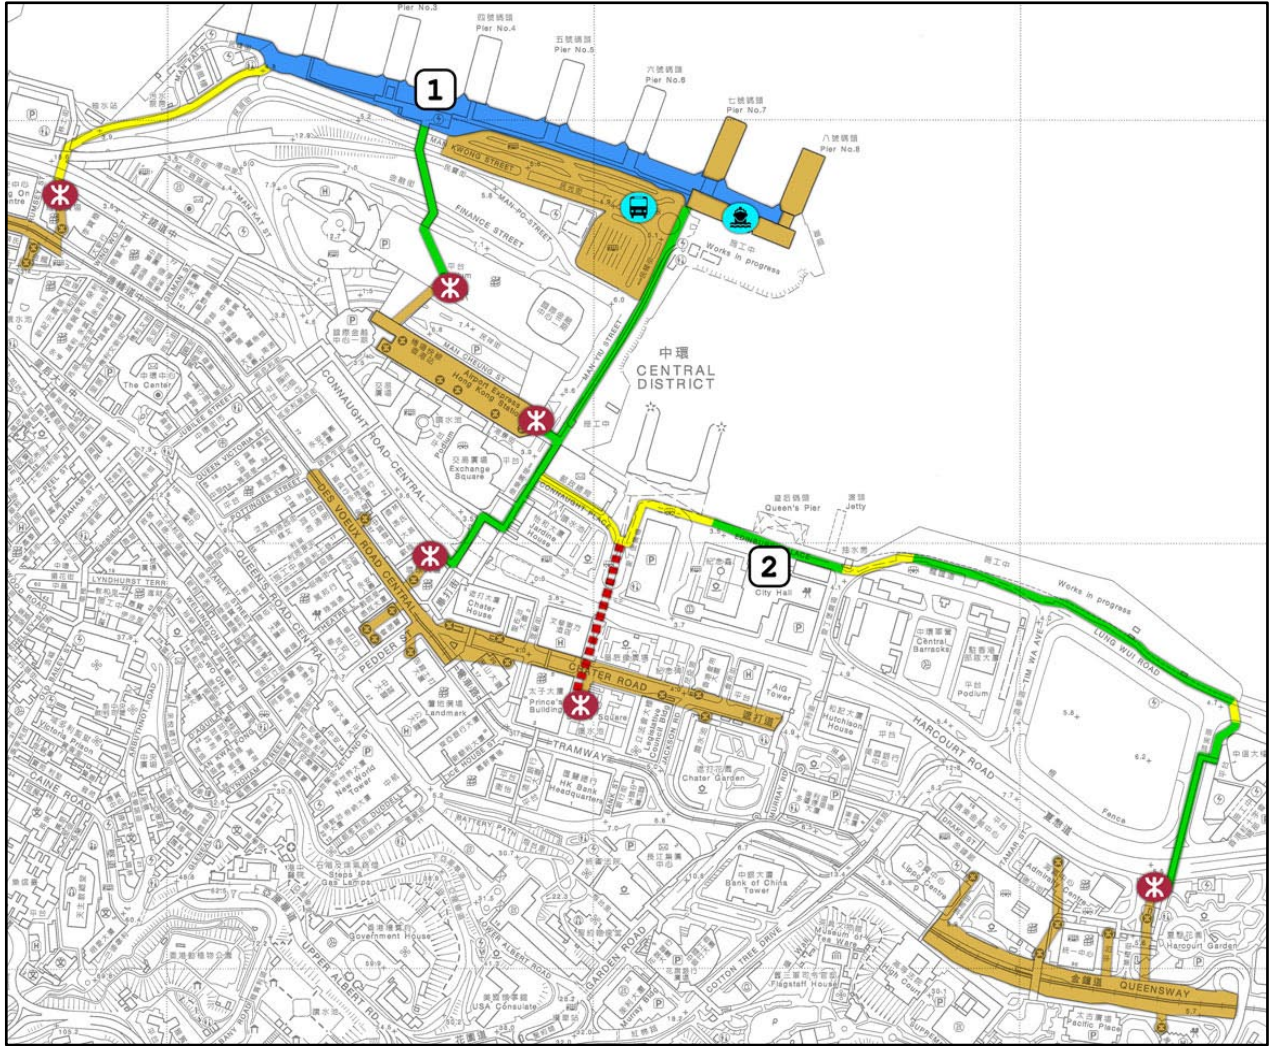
Pier No.3
四號碼頭
Pier No.4
五號碼頭
Pier No.5
六號碼頭
Pier No.6
七號碼頭
Pier No.7
八號碼頭
Pier No.8

1

MAN KWONG STREET
FINANCE STREET
MAN PO STREET
MAN YIU STREET
MAN CHEUNG ST
Works in progress
施工中

中環
CENTRAL
DISTRICT

Airport Express
Hong Kong Station

CONNAUGHT ROAD CENTRAL
交易廣場
Exchange
Square

The Center
QUEEN VICTORIA ST
JUBILEE STREET
GRAHAM
LYNDHURST TERR
DES VOEUX ROAD CENTRAL
QUEEN'S ROAD CENTRAL
CONNAUGHT PLACE

皇后碼頭
Queen's Pier
碼頭
Jetty

2

City Hall
Works in progress
LUNG WUI ROAD
TIM WA AVE
中環軍營
Central
Barracks
Podium
HARCOURT ROAD
夏慤道
Fence

Chater
House
Jardine
House
CHATER ROAD
遮打道
Prince's
Building
Square
Legislative
Council Bldg
JACKSON RD
Chater Garden
Aon
Tower
Hutchison
House
Landmark
PEDDER ST
New World
Tower
THEATRE
TRAMWAY
HK Bank
Headquarters
BANK ST
BATTERY PATH
Bank of China
Tower
MURRAY RD

CAINE ROAD
ARBUTHNOT ROAD
Steps &
Gas Lamps
Government House
UPPER ALBERT RD
LOWER ALBERT ROAD
GARDEN ROAD
USA Consulate
COTTON TREE DRIVE
Museum of
Tea Ware
Flagstaff House
High Court
Lippo Centre
Admiralty Centre
DRAKE ST
TAMAR ST
QUEENSWAY
金鐘道
Pacific Place
太古廣場
Harcourt Garden
SUPREME